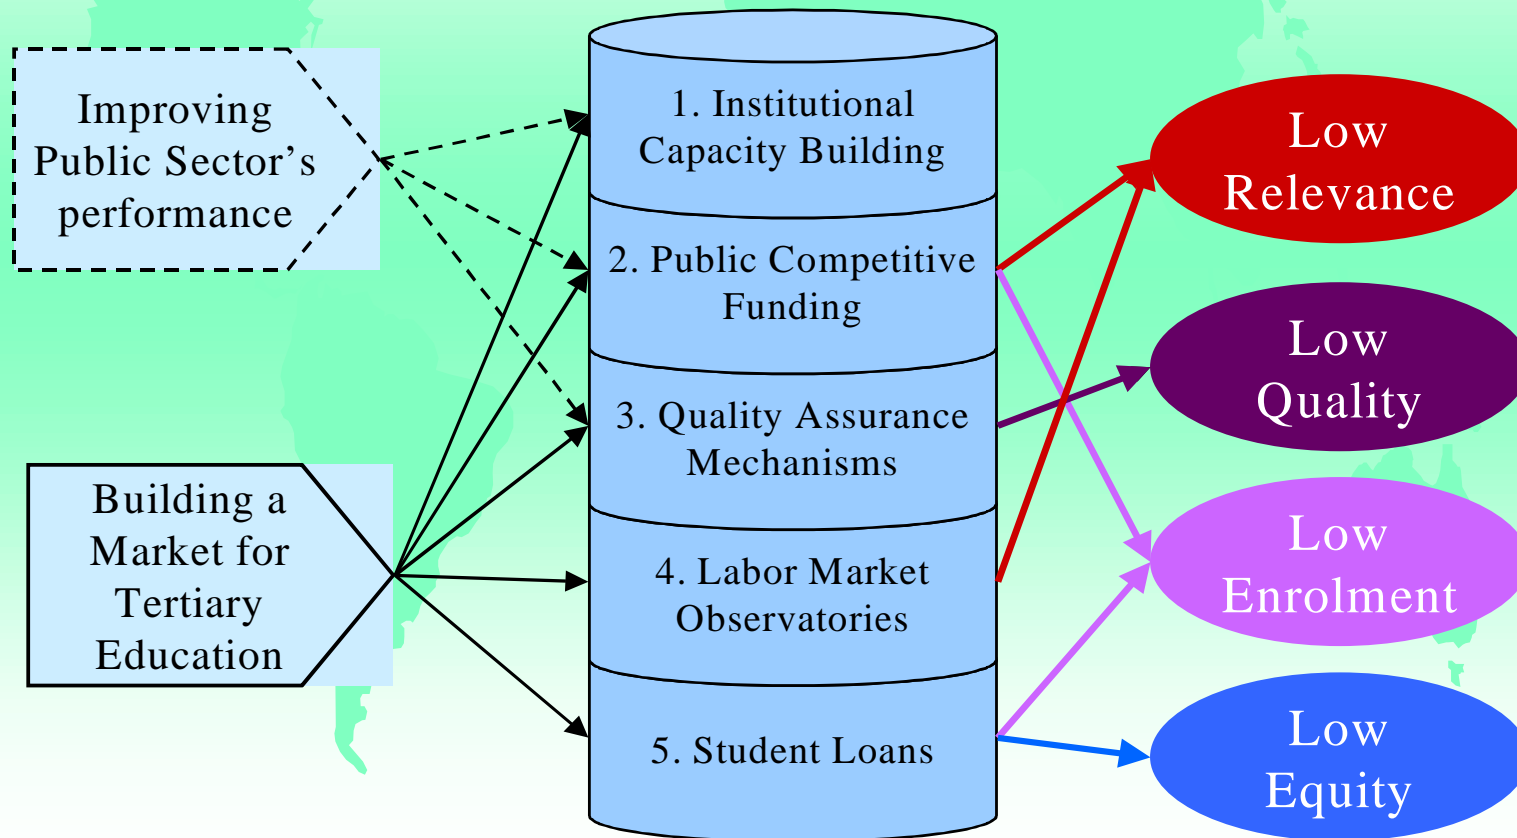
Improving Public Sector's performance

Building a Market for Tertiary Education

1. Institutional Capacity Building

2. Public Competitive Funding

3. Quality Assurance Mechanisms

4. Labor Market Observatories

5. Student Loans

Low Relevance

Low Quality

Low Enrolment

Low Equity